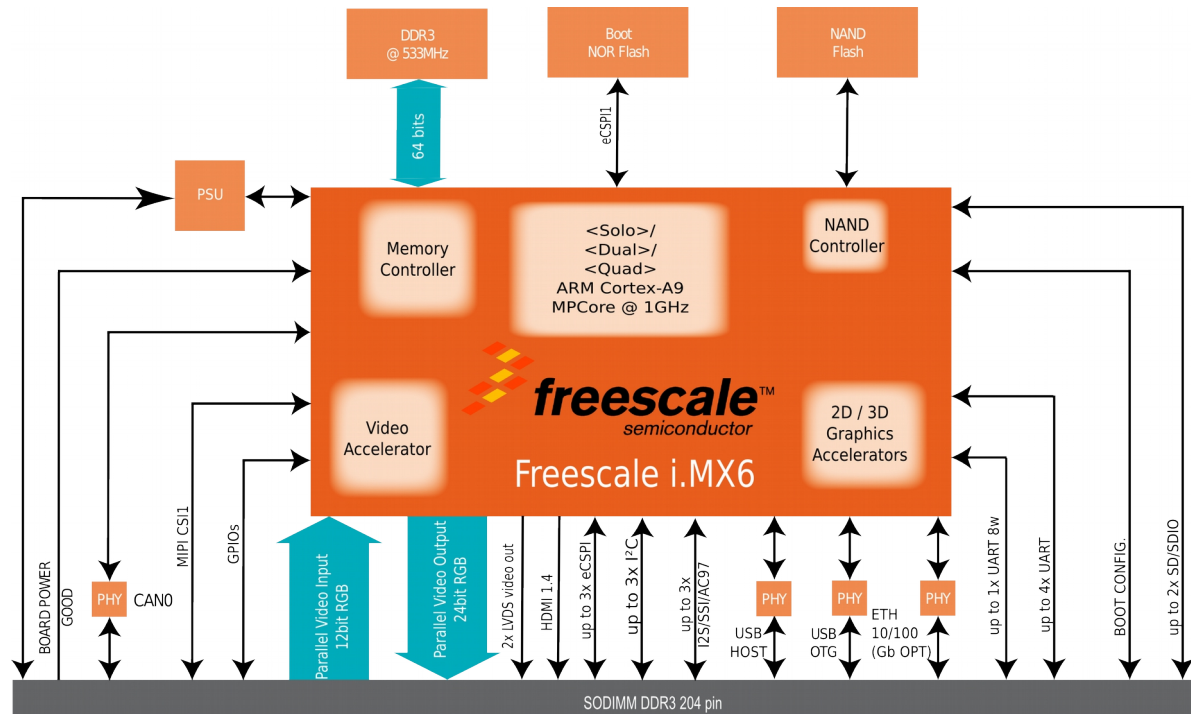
DDR3
@ 533MHz

Boot
NOR Flash

NAND
Flash

64 bits

eCSPI1

PSU

Memory
Controller

<Solo>/
<Dual>/
<Quad>
ARM Cortex-A9
MPCore @ 1GHz

NAND
Controller

freescale™
semiconductor

Video
Accelerator

2D / 3D
Graphics
Accelerators

Freescale i.MX6

BOARD POWER
GOOD

PHY CAN0

MIPI CSI1

GPIOs

Parallel Video Input
12bit RGB

Parallel Video Output
24bit RGB

2x LVDS video out

HDMI 1.4

up to 3x eCSPI

up to 3x I$^2$C

up to 3x
I2S/SSI/AC97

PHY
USB
HOST

PHY
USB
OTG

PHY
ETH
10/100
(Gb OPT)

up to 1x UART 8w

up to 4x UART

BOOT CONFIG.

up to 2x SD/SDIO

SODIMM DDR3 204 pin